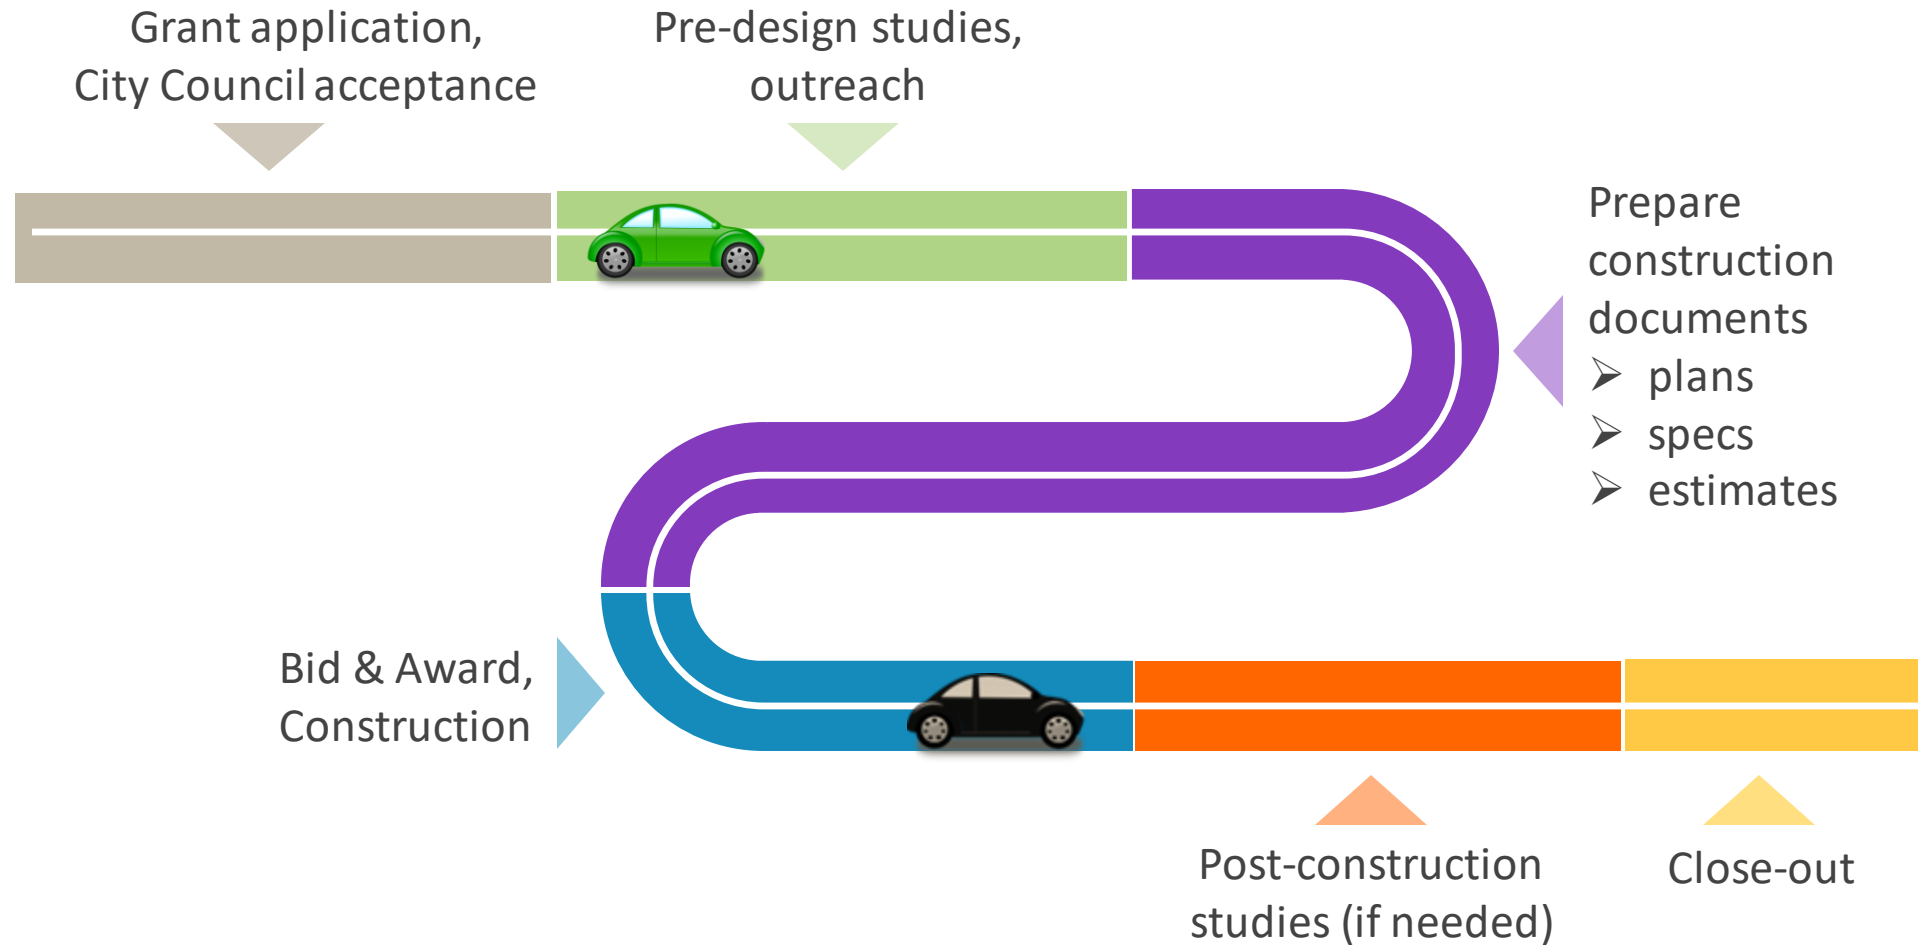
Grant application, City Council acceptance

Pre-design studies, outreach

Prepare construction documents
➢ plans
➢ specs
➢ estimates

Bid & Award, Construction

Post-construction studies (if needed)

Close-out